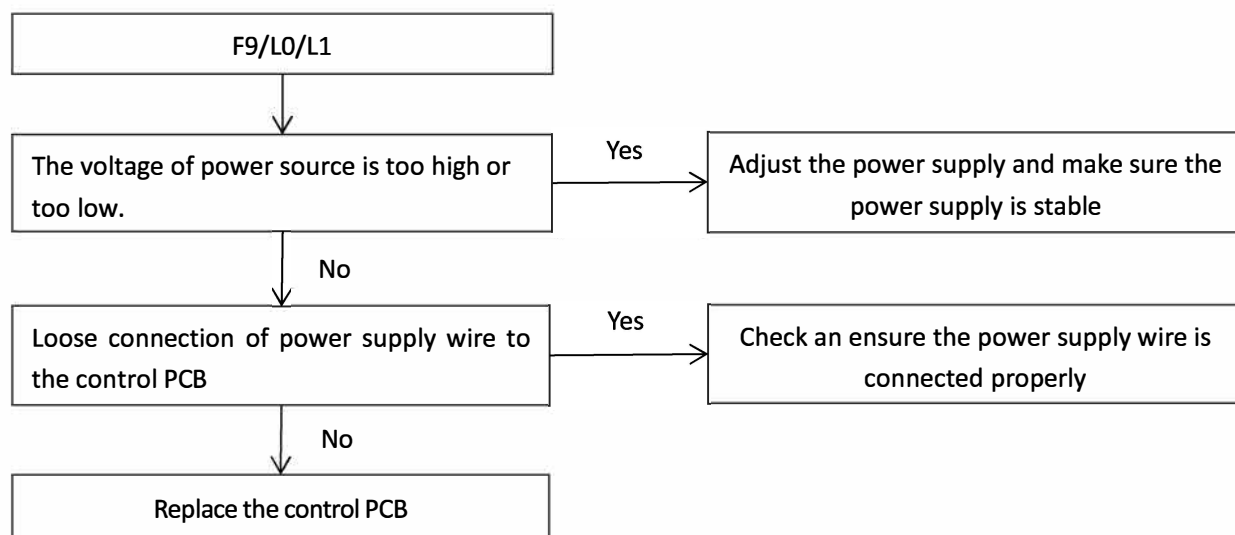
F9/L0/L1

The voltage of power source is too high or too low.

Yes

Adjust the power supply and make sure the power supply is stable

No

Loose connection of power supply wire to the control PCB

Yes

Check an ensure the power supply wire is connected properly

No

Replace the control PCB